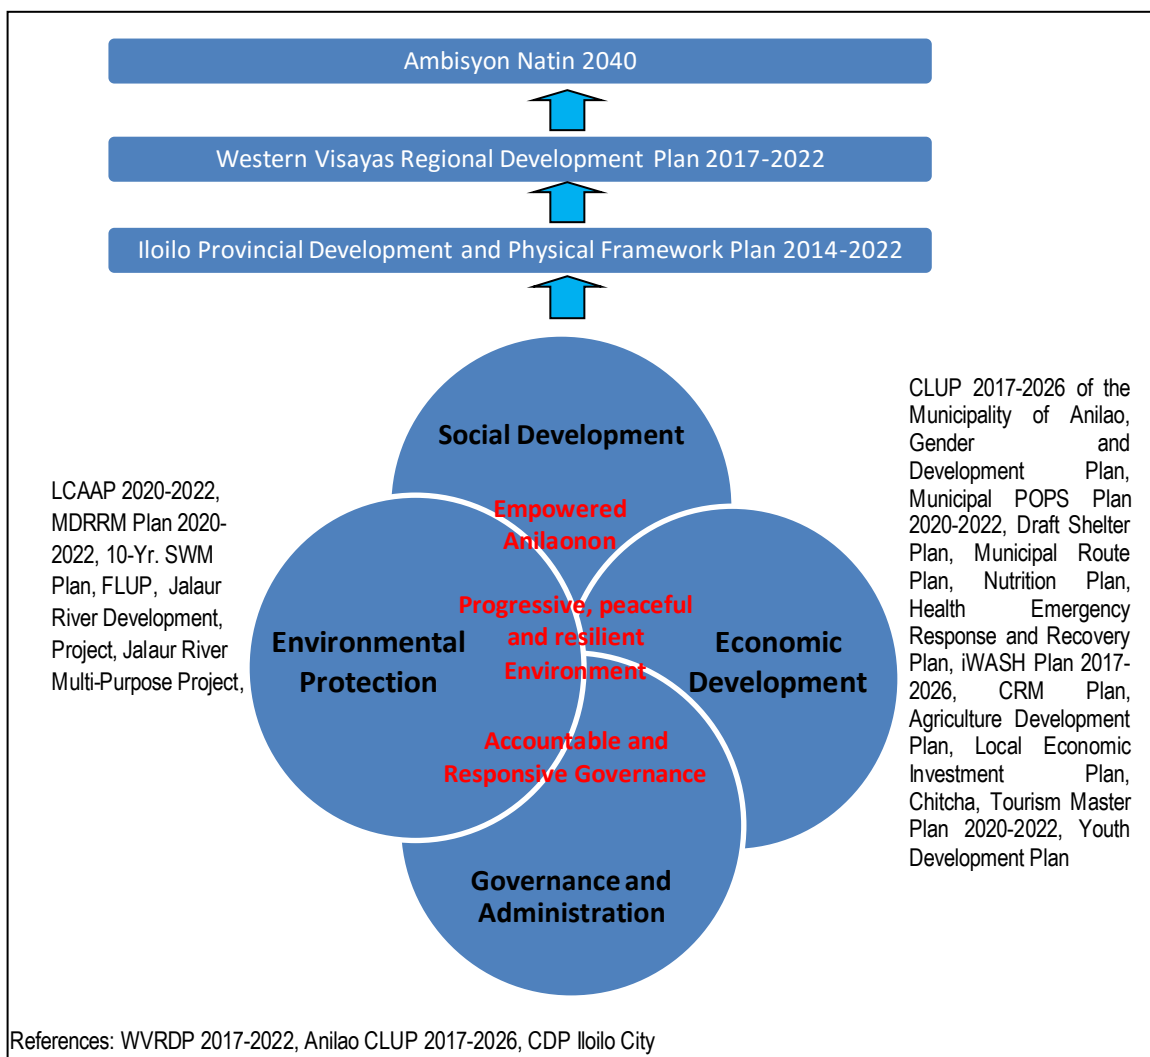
Ambisyon Natin 2040

Western Visayas Regional Development Plan 2017-2022

Iloilo Provincial Development and Physical Framework Plan 2014-2022

CLUP 2017-2026 of the Municipality of Anilao, Gender and Development Plan, Municipal POPS Plan 2020-2022, Draft Shelter Plan, Municipal Route Plan, Nutrition Plan, Health Emergency Response and Recovery Plan, iWASH Plan 2017-2026, CRM Plan, Agriculture Development Plan, Local Economic Investment Plan, Chitcha, Tourism Master Plan 2020-2022, Youth Development Plan

Social Development

LCAAP 2020-2022, MDRRM Plan 2020-2022, 10-Yr. SWM Plan, FLUP, Jalaur River Development, Project, Jalaur River Multi-Purpose Project,

Empowered Anilaonon

Progressive, peaceful and resilient Environment

Environmental Protection

Economic Development

Accountable and Responsive Governance

Governance and Administration

References: WVRDP 2017-2022, Anilao CLUP 2017-2026, CDP Iloilo City